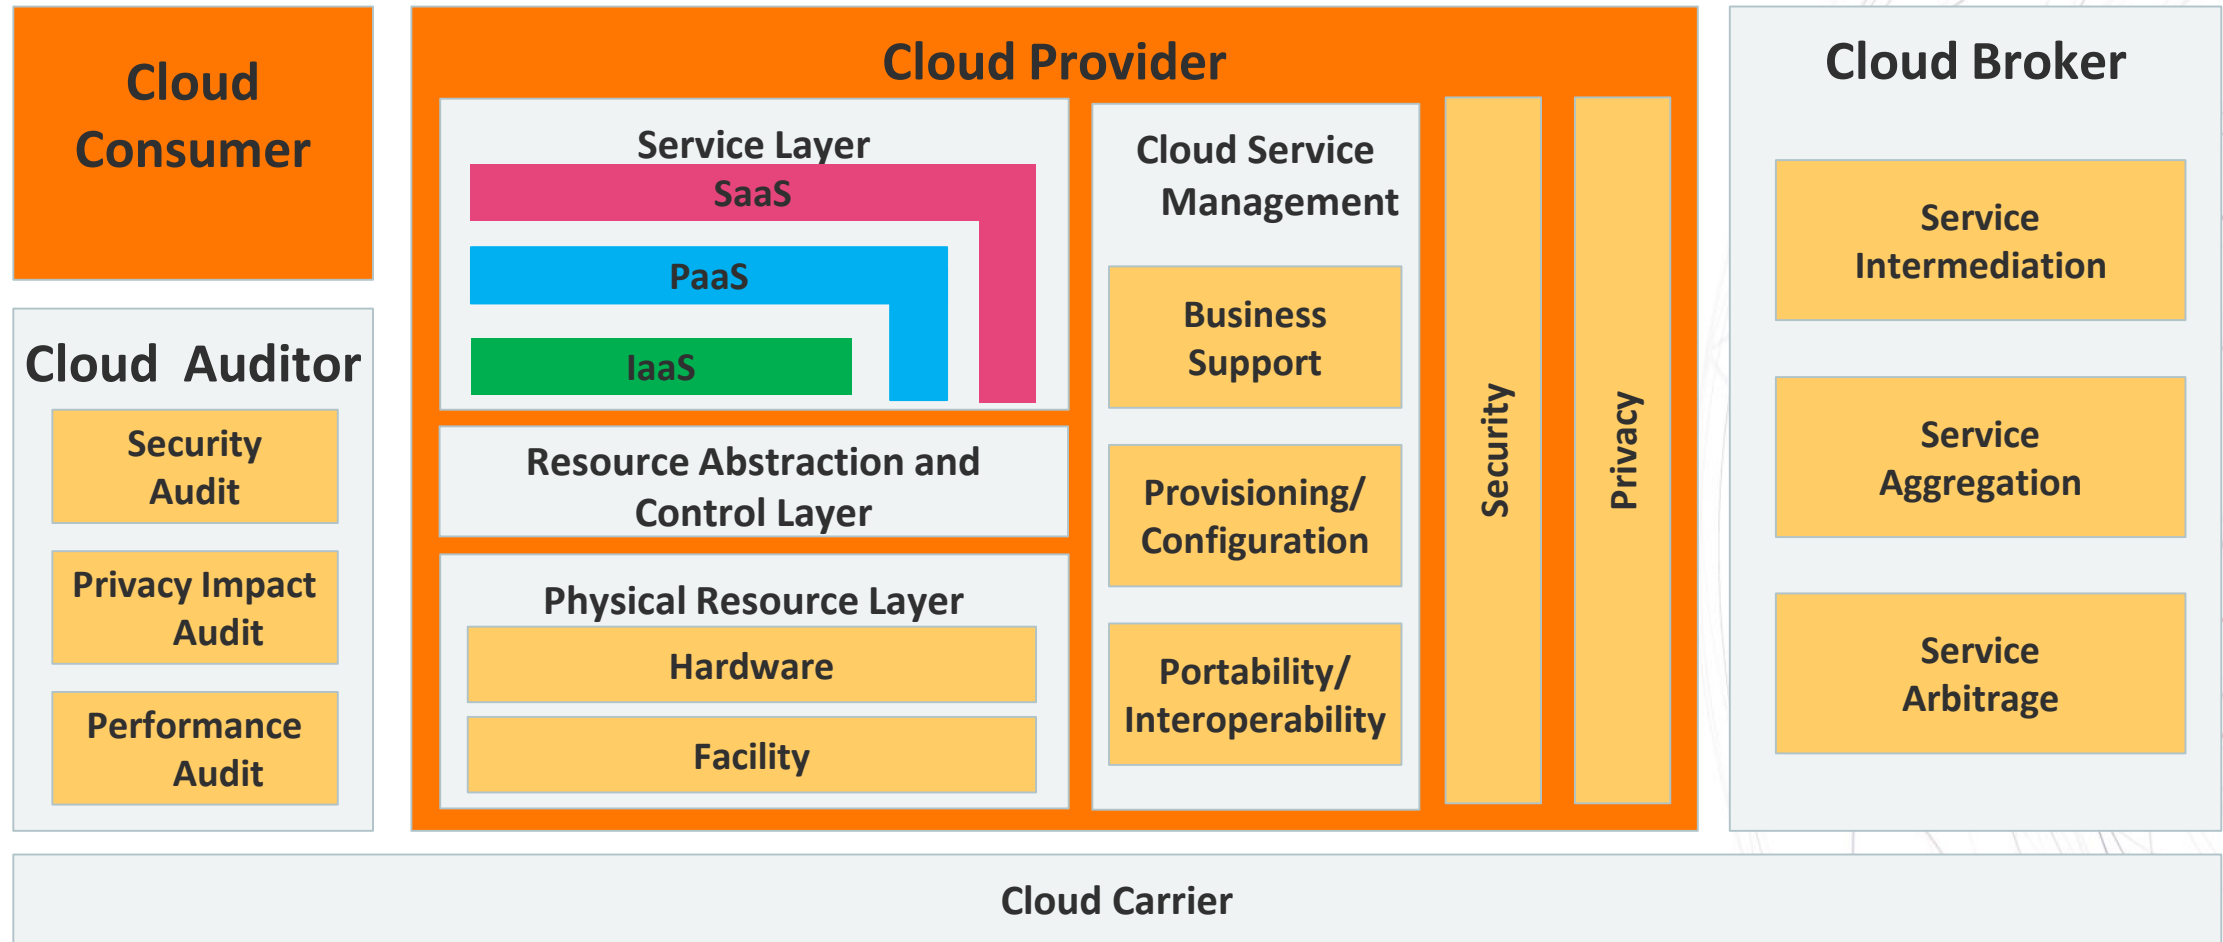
Cloud Consumer

Cloud Auditor

Security Audit

Privacy Impact Audit

Performance Audit

Cloud Provider

Service Layer

SaaS

PaaS

IaaS

Resource Abstraction and Control Layer

Physical Resource Layer

Hardware

Facility

Cloud Service Management

Business Support

Provisioning/ Configuration

Portability/ Interoperability

Security

Privacy

Cloud Broker

Service Intermediation

Service Aggregation

Service Arbitrage

Cloud Carrier